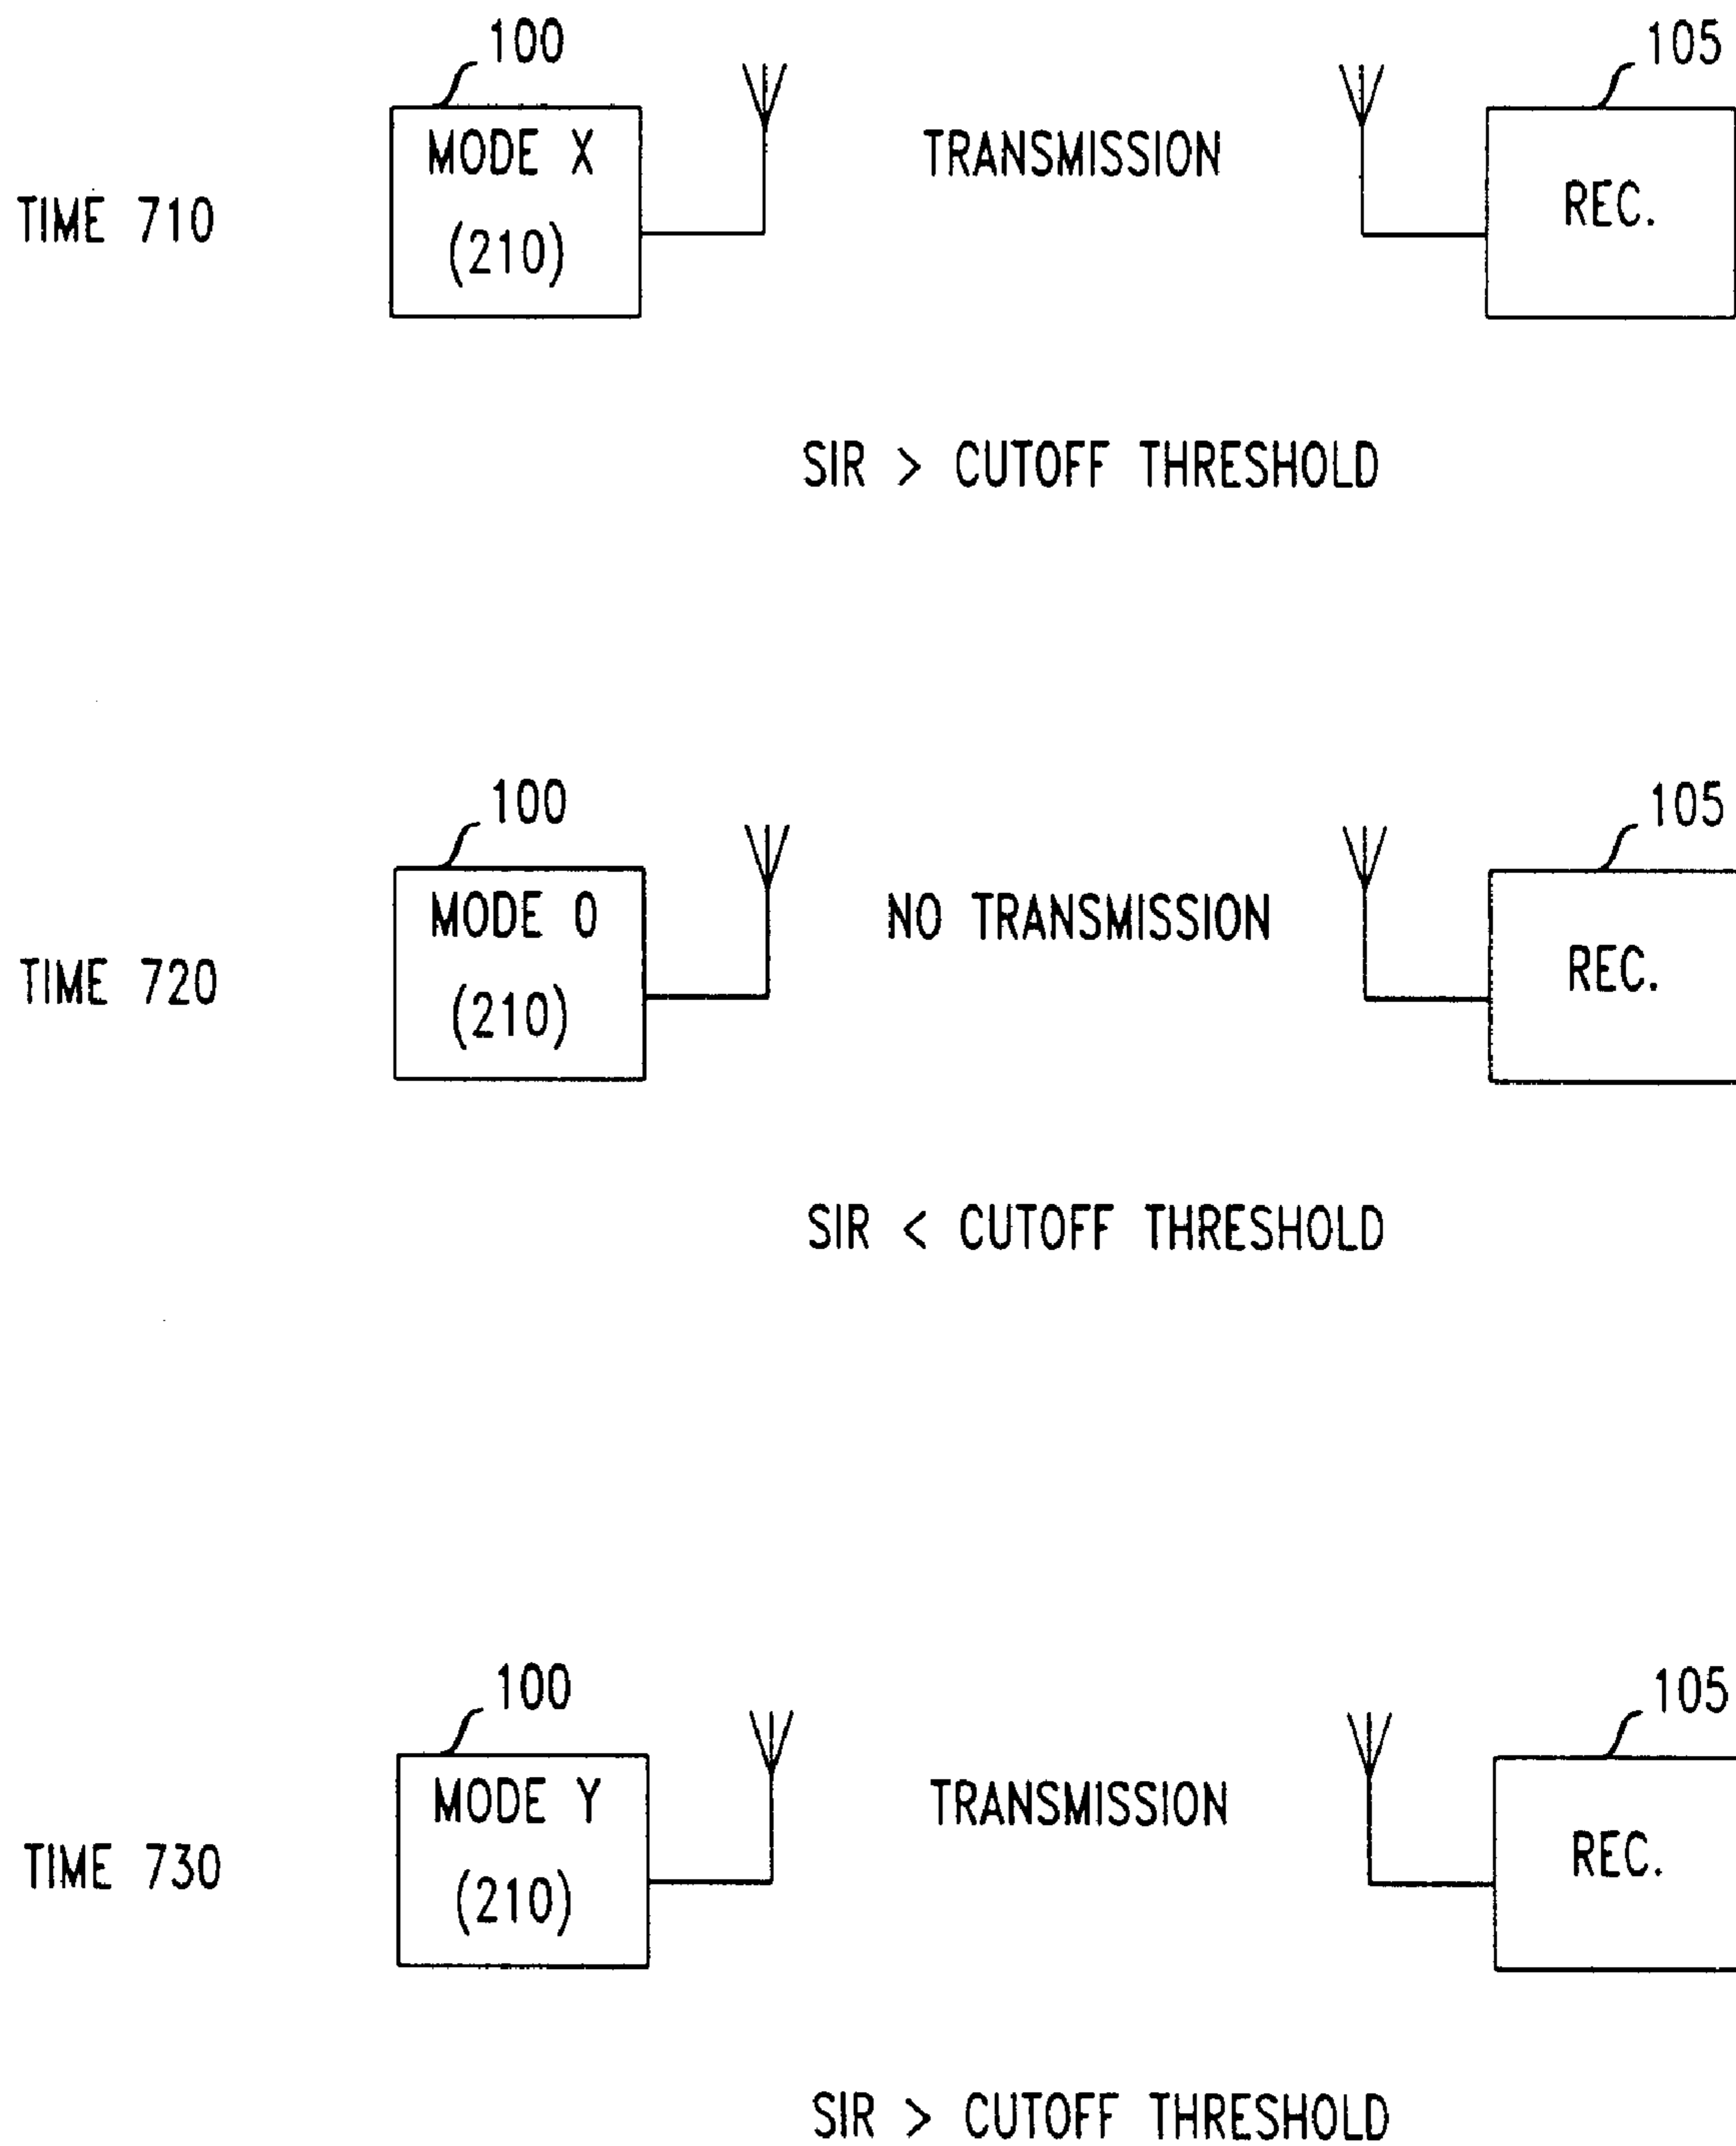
100

105

TIME 710

MODE X (210)

TRANSMISSION

REC.

SIR > CUTOFF THRESHOLD

100

105

TIME 720

MODE 0 (210)

NO TRANSMISSION

REC.

SIR < CUTOFF THRESHOLD

100

105

TIME 730

MODE Y (210)

TRANSMISSION

REC.

SIR > CUTOFF THRESHOLD